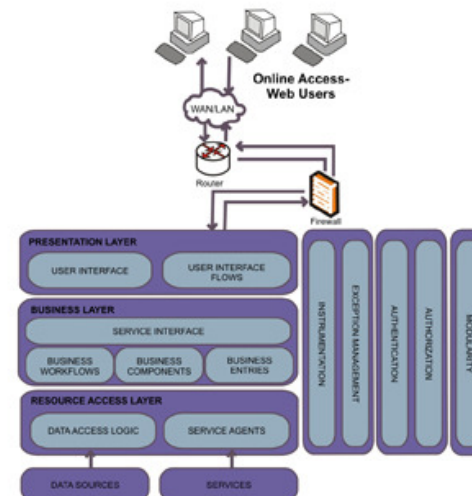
Online Access-Web Users

WAN/LAN

Router

Firewall

PRESENTATION LAYER

USER INTERFACE

USER INTERFACE FLOWS

BUSINESS LAYER

SERVICE INTERFACE

BUSINESS WORKFLOWS

BUSINESS COMPONENTS

BUSINESS ENTRIES

RESOURCE ACCESS LAYER

DATA ACCESS LOGIC

SERVICE AGENTS

DATA SOURCES

SERVICES

INSTRUMENTATION

EXCEPTION MANAGEMENT

AUTHENTICATION

AUTHORIZATION

MODULARITY